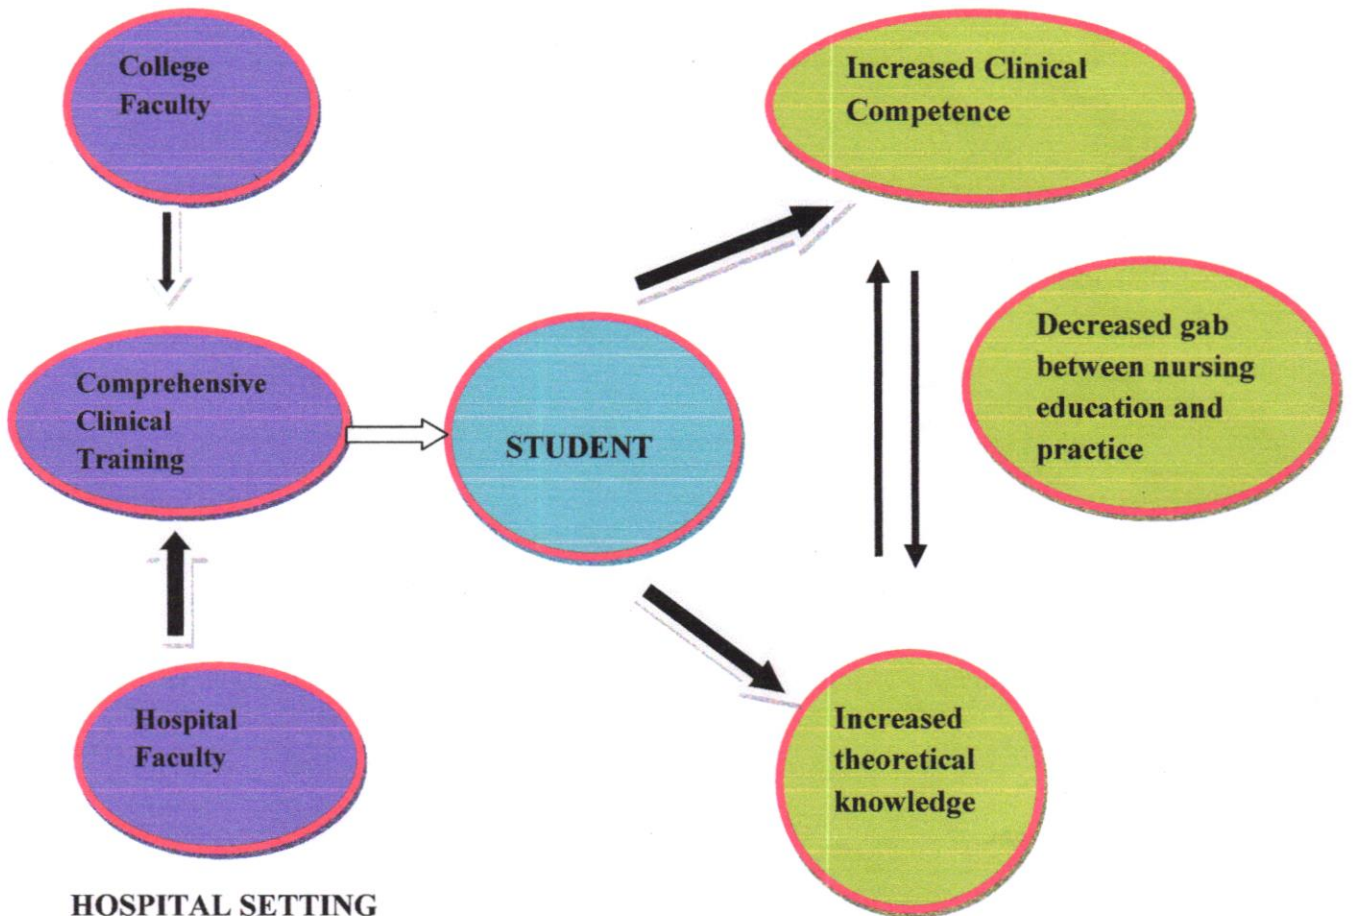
College Faculty

Increased Clinical Competence

Decreased gab between nursing education and practice

Comprehensive Clinical Training

STUDENT

Hospital Faculty

Increased theoretical knowledge

HOSPITAL SETTING